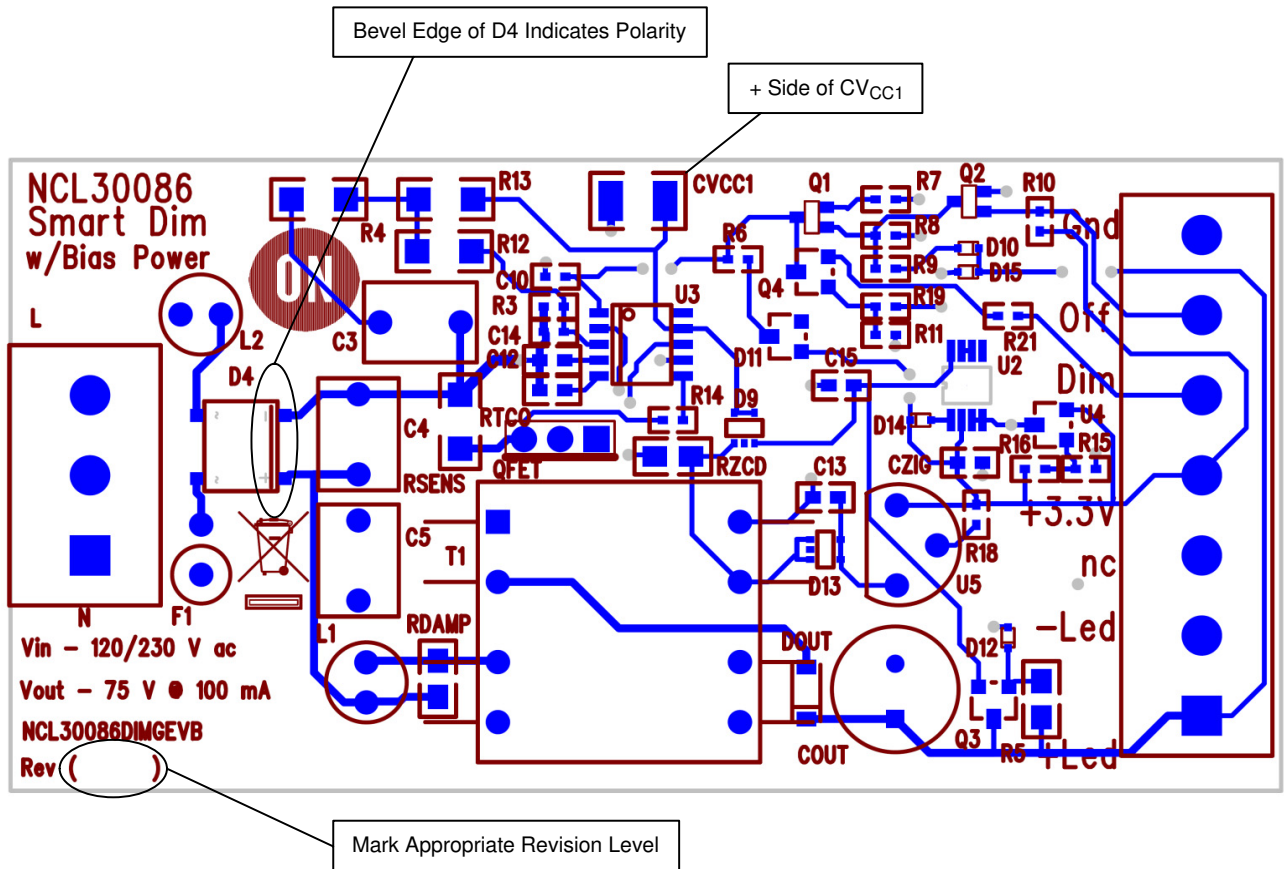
Bevel Edge of D4 Indicates Polarity

+ Side of $CV_{CC1}$

NCL30086
Smart Dim
w/Bias Power

ON

R4
R13
R12
CVCC1
Q1
R7
Q2
R10
R8
R6
D10
Gnd
R9
D15
C10
R3
C14
C12
U3
Q4
R19
R11
R21
Off
L
L2
C3
D4
D11
C15
U2
Dim
RTCO
R14
D9
D14
U4
C4
R16
R15
RSENS
QFET
RZCD
C13
CZIG
+3.3V
C5
T1
R18
D13
U5
nc
N
F1
L1
RDAMP
DOUT
D12
-Led
Vin - 120/230 V ac
Vout - 75 V @ 100 mA
NCL30086DIMGEVB
Rev ( )
COUT
Q3
R5
+Led

Mark Appropriate Revision Level